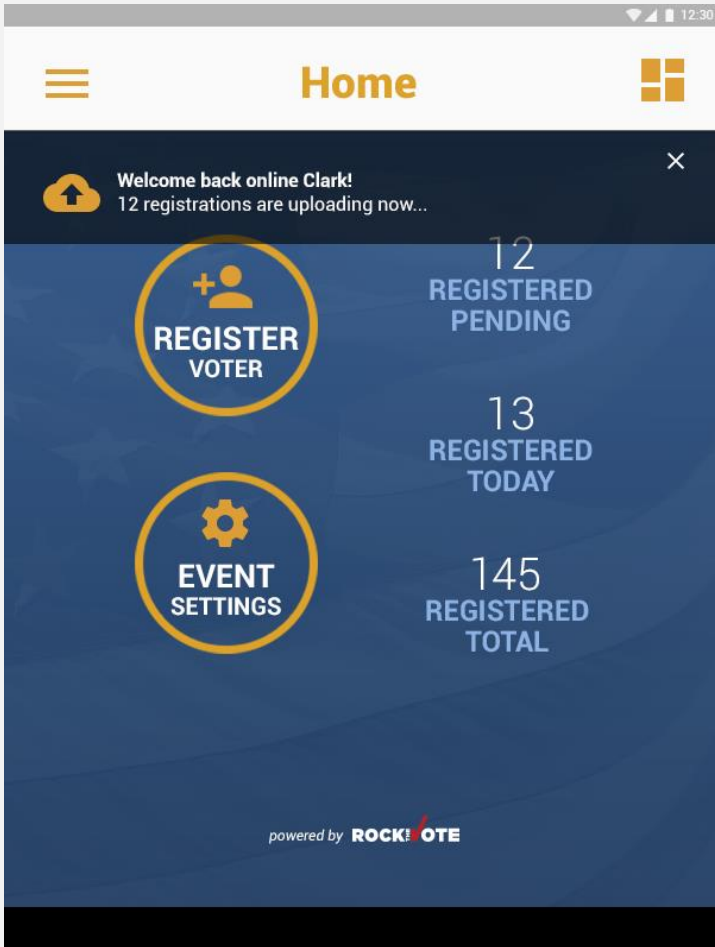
12:30

Home

Welcome back online Clark!
12 registrations are uploading now...

×

REGISTER
VOTER

12
REGISTERED
PENDING

13
REGISTERED
TODAY

EVENT
SETTINGS

145
REGISTERED
TOTAL

powered by ROCK THE VOTE